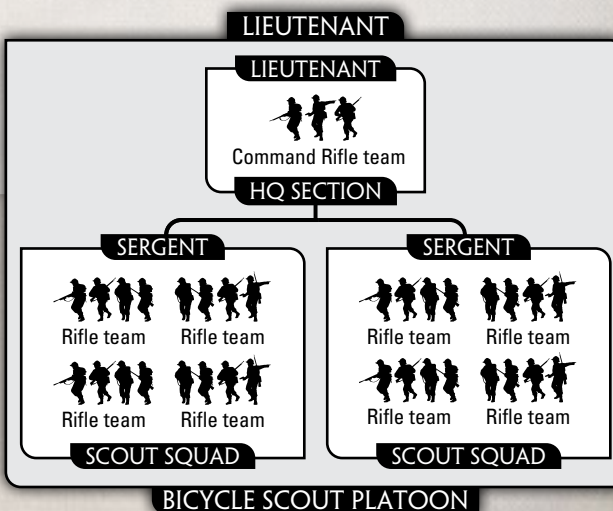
LIEUTENANT

LIEUTENANT

Command Rifle team

HQ SECTION

SERGENT

Rifle team Rifle team

Rifle team Rifle team

SCOUT SQUAD

SERGENT

Rifle team Rifle team

Rifle team Rifle team

SCOUT SQUAD

BICYCLE SCOUT PLATOON